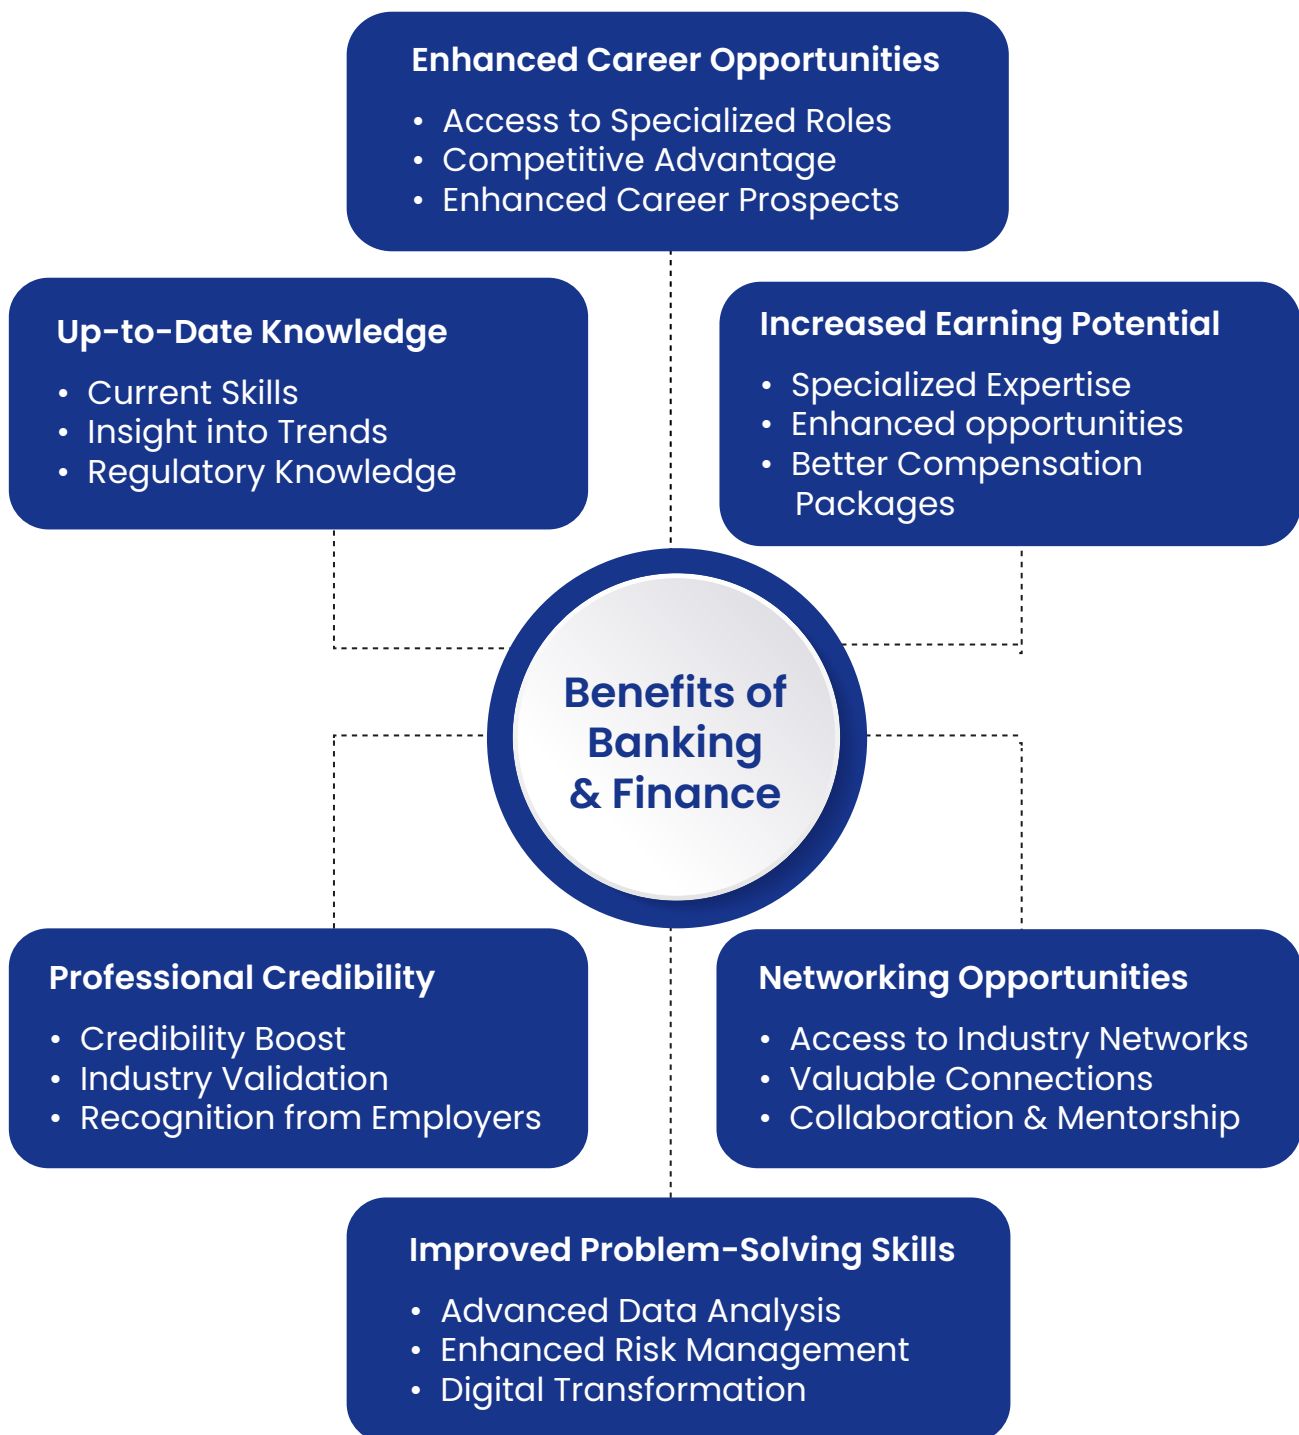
Enhanced Career Opportunities

- Access to Specialized Roles
- Competitive Advantage
- Enhanced Career Prospects

Up-to-Date Knowledge

- Current Skills
- Insight into Trends
- Regulatory Knowledge

Increased Earning Potential

- Specialized Expertise
- Enhanced opportunities
- Better Compensation Packages

Benefits of Banking & Finance

Professional Credibility

- Credibility Boost
- Industry Validation
- Recognition from Employers

Networking Opportunities

- Access to Industry Networks
- Valuable Connections
- Collaboration & Mentorship

Improved Problem-Solving Skills

- Advanced Data Analysis
- Enhanced Risk Management
- Digital Transformation